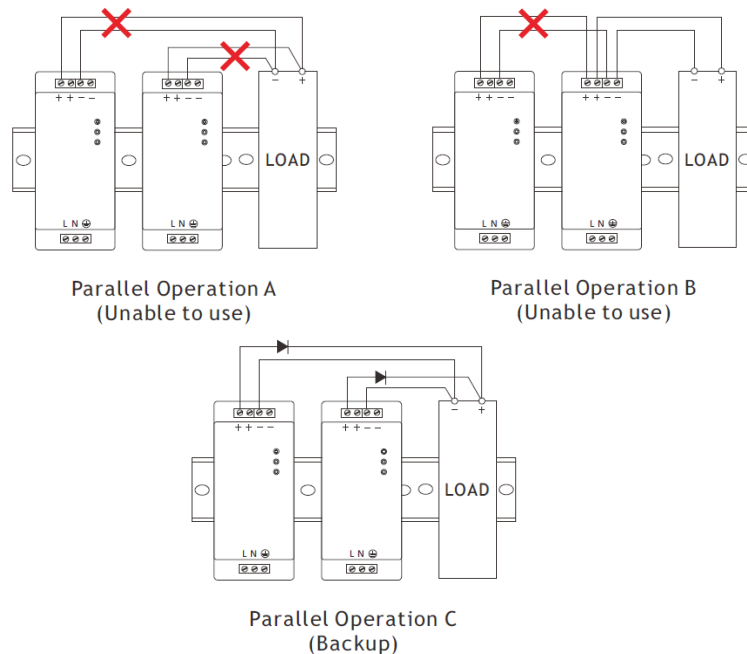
+ + − −
L N ⏚
− +
LOAD
+ + − −
L N ⏚

Parallel Operation A
(Unable to use)

+ + − −
L N ⏚
+ + − −
L N ⏚
− +
LOAD

Parallel Operation B
(Unable to use)

+ + − −
L N ⏚
+ + − −
L N ⏚
− +
LOAD

Parallel Operation C
(Backup)